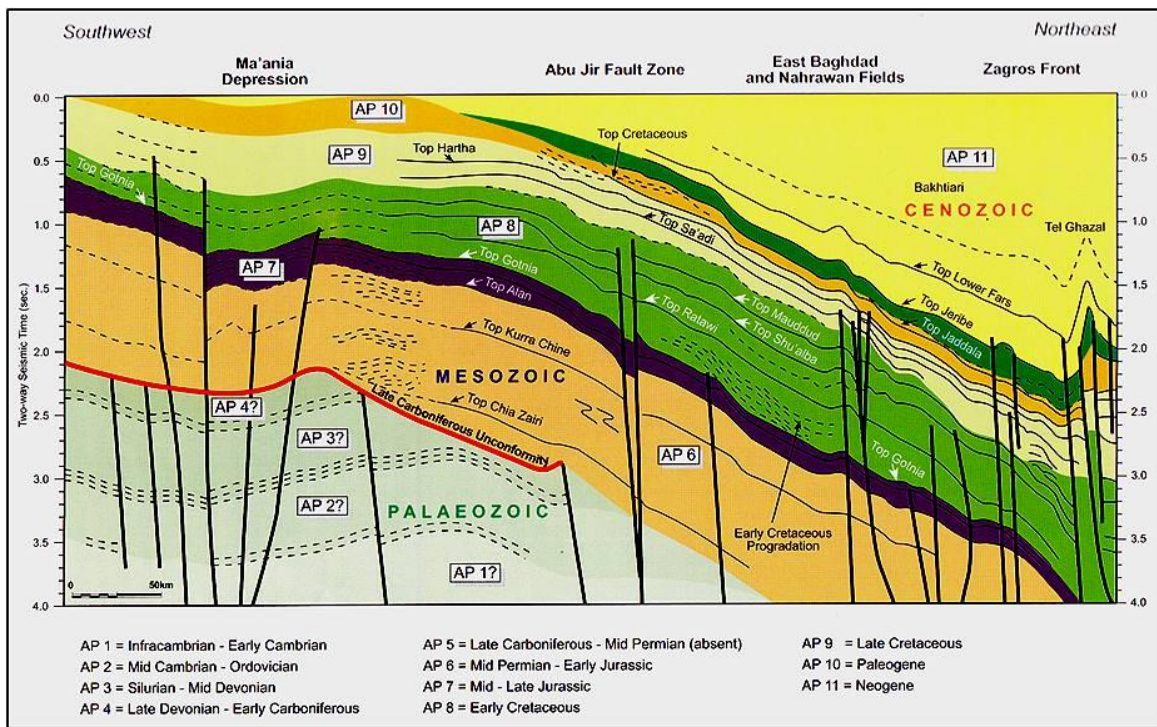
Southwest

Northeast

Ma'ania Depression

Abu Jir Fault Zone

East Baghdad and Nahrawan Fields

Zagros Front

0.0
0.5
1.0
1.5
2.0
2.5
3.0
3.5
4.0

Two-way Seismic Time (sec.)

AP 10

AP 9

Top Hartha

Top Cretaceous

AP 11

Bakhtiari

CENOZOIC

Top Gotnia

AP 8

Top Sa'adi

Tel Ghazal

AP 7

Top Gotnia

Top Lower Fars

Top Atan

Top Ratawi

Top Mauddud

Top Jeribe

Top Shu'aiba

Top Jaddala

Top Kurra Chine

MESOZOIC

AP 4?

Late Carboniferous Unconformity

Top Chia Zairi

AP 3?

AP 6

Top Gotnia

AP 2?

PALAEOZOIC

Early Cretaceous Progradation

AP 1?

0

50km

AP 1 = Infracambrian - Early Cambrian
AP 2 = Mid Cambrian - Ordovician
AP 3 = Silurian - Mid Devonian
AP 4 = Late Devonian - Early Carboniferous

AP 5 = Late Carboniferous - Mid Permian (absent)
AP 6 = Mid Permian - Early Jurassic
AP 7 = Mid - Late Jurassic
AP 8 = Early Cretaceous

AP 9 = Late Cretaceous
AP 10 = Paleogene
AP 11 = Neogene